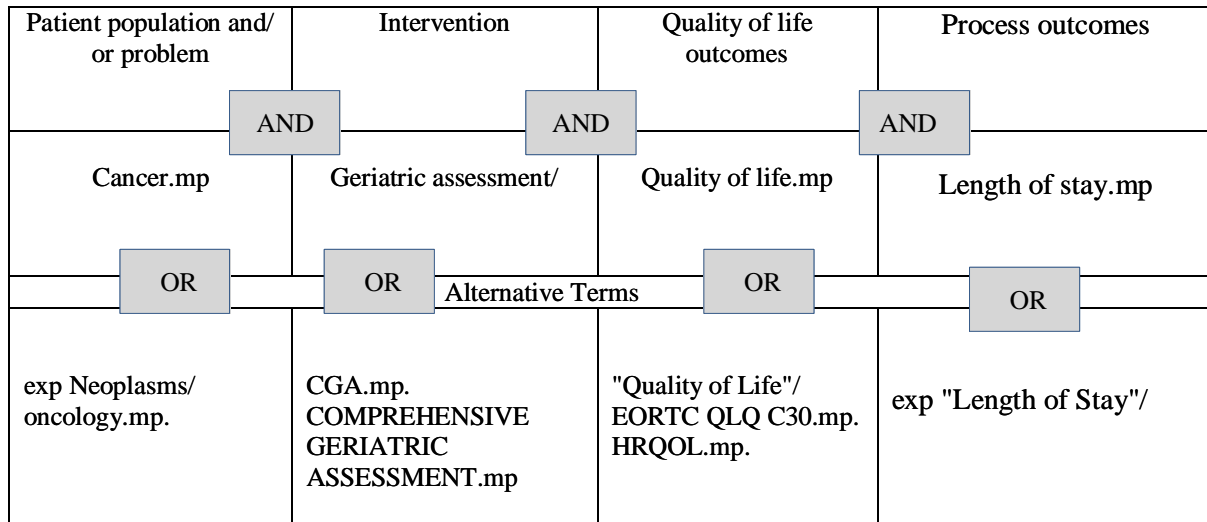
| Patient population and/ or problem | Intervention | Quality of life outcomes | Process outcomes |
|---|---|---|---|
| AND | AND | AND | |
| Cancer.mp | Geriatric assessment/ | Quality of life.mp | Length of stay.mp |
| OR | OR | OR | OR |
| Alternative Terms | | | |
| exp Neoplasms/ oncology.mp. | CGA.mp. COMPREHENSIVE GERIATRIC ASSESSMENT.mp | "Quality of Life"/ EORTC QLQ C30.mp. HRQOL.mp. | exp "Length of Stay"/ |